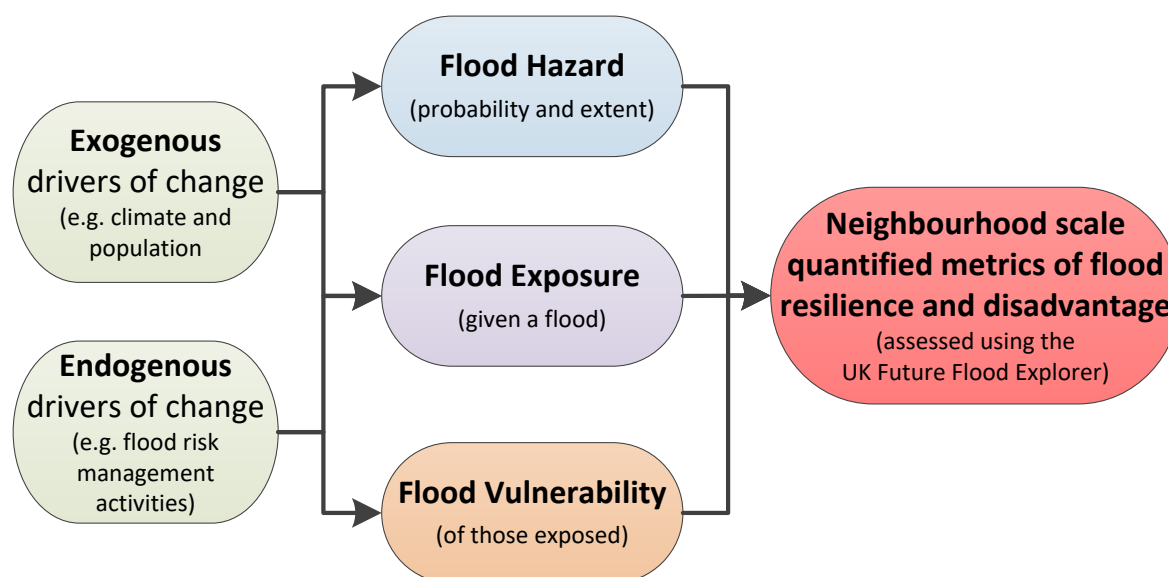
Exogenous drivers of change (e.g. climate and population

Endogenous drivers of change (e.g. flood risk management activities)

Flood Hazard (probability and extent)

Flood Exposure (given a flood)

Flood Vulnerability (of those exposed)

Neighbourhood scale quantified metrics of flood resilience and disadvantage (assessed using the UK Future Flood Explorer)